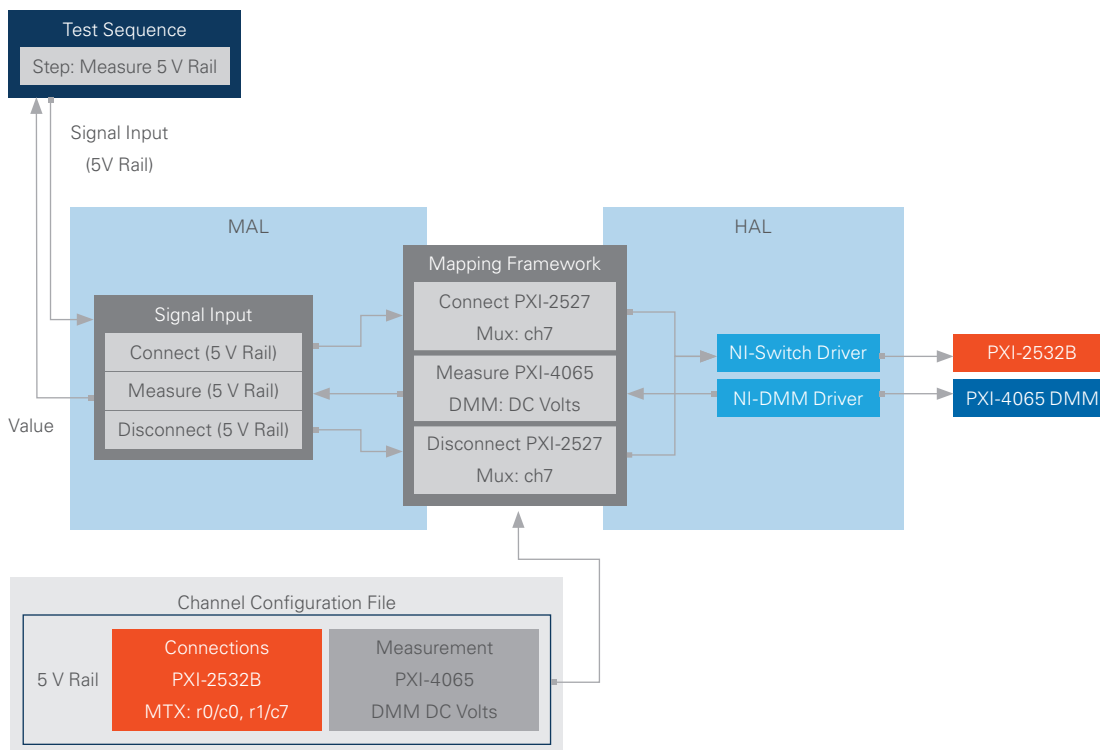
Test Sequence

Step: Measure 5 V Rail

Signal Input

(5V Rail)

Value

MAL

Signal Input

Connect (5 V Rail)

Measure (5 V Rail)

Disconnect (5 V Rail)

Mapping Framework

Connect PXI-2527
Mux: ch7

Measure PXI-4065
DMM: DC Volts

Disconnect PXI-2527
Mux: ch7

HAL

NI-Switch Driver

NI-DMM Driver

PXI-2532B

PXI-4065 DMM

Channel Configuration File

5 V Rail

Connections
PXI-2532B
MTX: r0/c0, r1/c7

Measurement
PXI-4065
DMM DC Volts